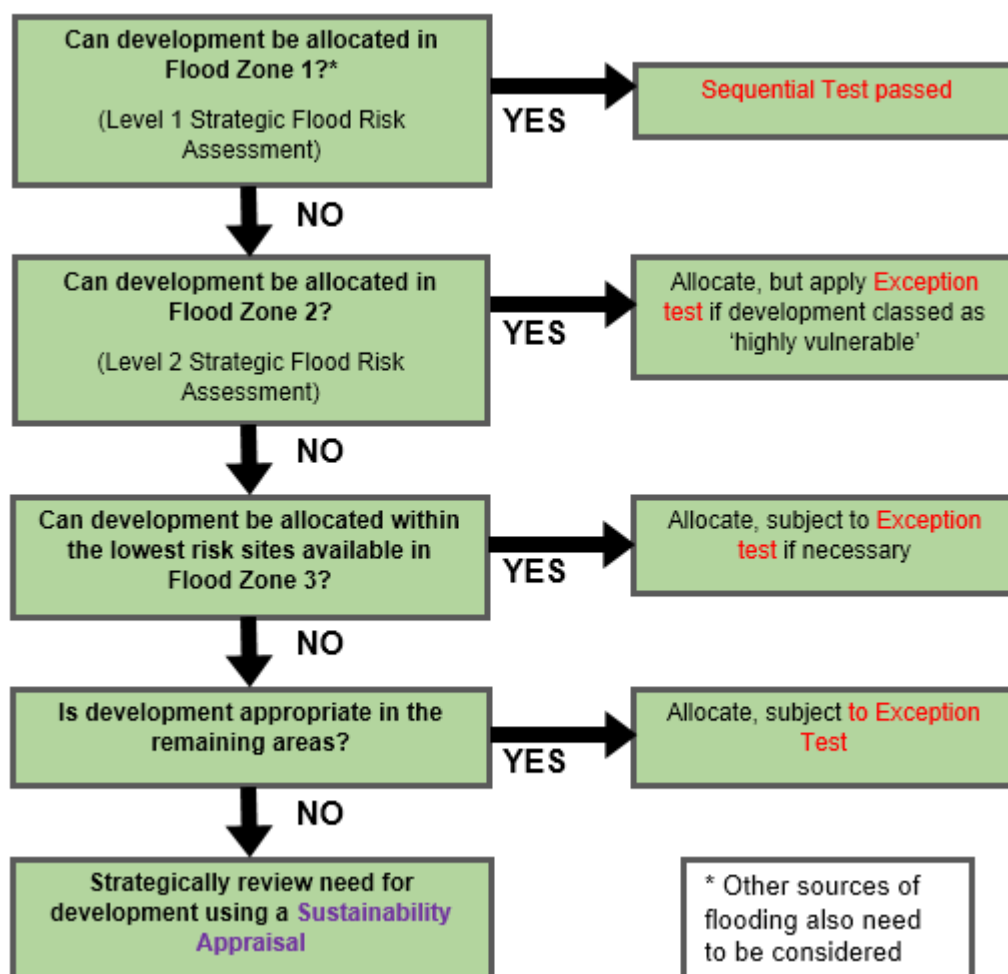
Can development be allocated in Flood Zone 1?*

(Level 1 Strategic Flood Risk Assessment)

YES

Sequential Test passed

NO

Can development be allocated in Flood Zone 2?

(Level 2 Strategic Flood Risk Assessment)

YES

Allocate, but apply Exception test if development classed as 'highly vulnerable'

NO

Can development be allocated within the lowest risk sites available in Flood Zone 3?

YES

Allocate, subject to Exception test if necessary

NO

Is development appropriate in the remaining areas?

YES

Allocate, subject to Exception Test

NO

Strategically review need for development using a Sustainability Appraisal

* Other sources of flooding also need to be considered